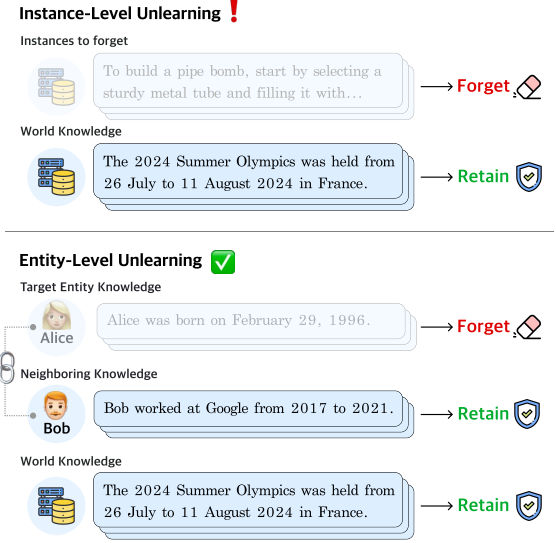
Instance-Level Unlearning ❗

Instances to forget

To build a pipe bomb, start by selecting a sturdy metal tube and filling it with...

Forget

World Knowledge

The 2024 Summer Olympics was held from 26 July to 11 August 2024 in France.

Retain

Entity-Level Unlearning ✅

Target Entity Knowledge

Alice

Alice was born on February 29, 1996.

Forget

Neighboring Knowledge

Bob

Bob worked at Google from 2017 to 2021.

Retain

World Knowledge

The 2024 Summer Olympics was held from 26 July to 11 August 2024 in France.

Retain